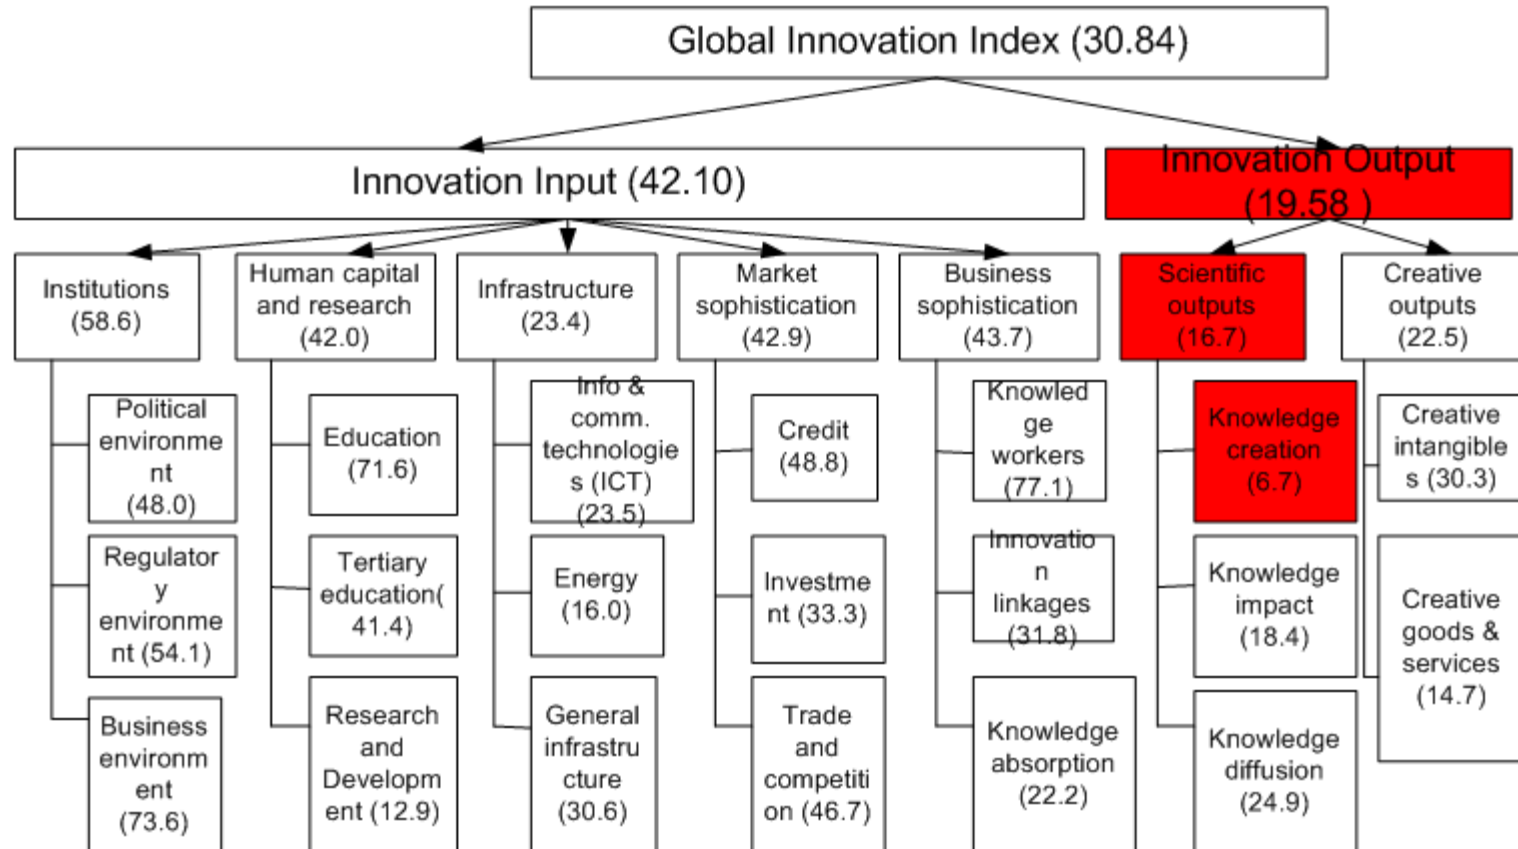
Global Innovation Index (30.84)

Innovation Input (42.10)

Innovation Output (19.58 )

Institutions (58.6)

Political environment (48.0)

Regulatory environment (54.1)

Business environment (73.6)

Human capital and research (42.0)

Education (71.6)

Tertiary education( 41.4)

Research and Development (12.9)

Infrastructure (23.4)

Info & comm. technologies (ICT) (23.5)

Energy (16.0)

General infrastructure (30.6)

Market sophistication (42.9)

Credit (48.8)

Investment (33.3)

Trade and competition (46.7)

Business sophistication (43.7)

Knowledge workers (77.1)

Innovation linkages (31.8)

Knowledge absorption (22.2)

Scientific outputs (16.7)

Knowledge creation (6.7)

Knowledge impact (18.4)

Knowledge diffusion (24.9)

Creative outputs (22.5)

Creative intangibles (30.3)

Creative goods & services (14.7)